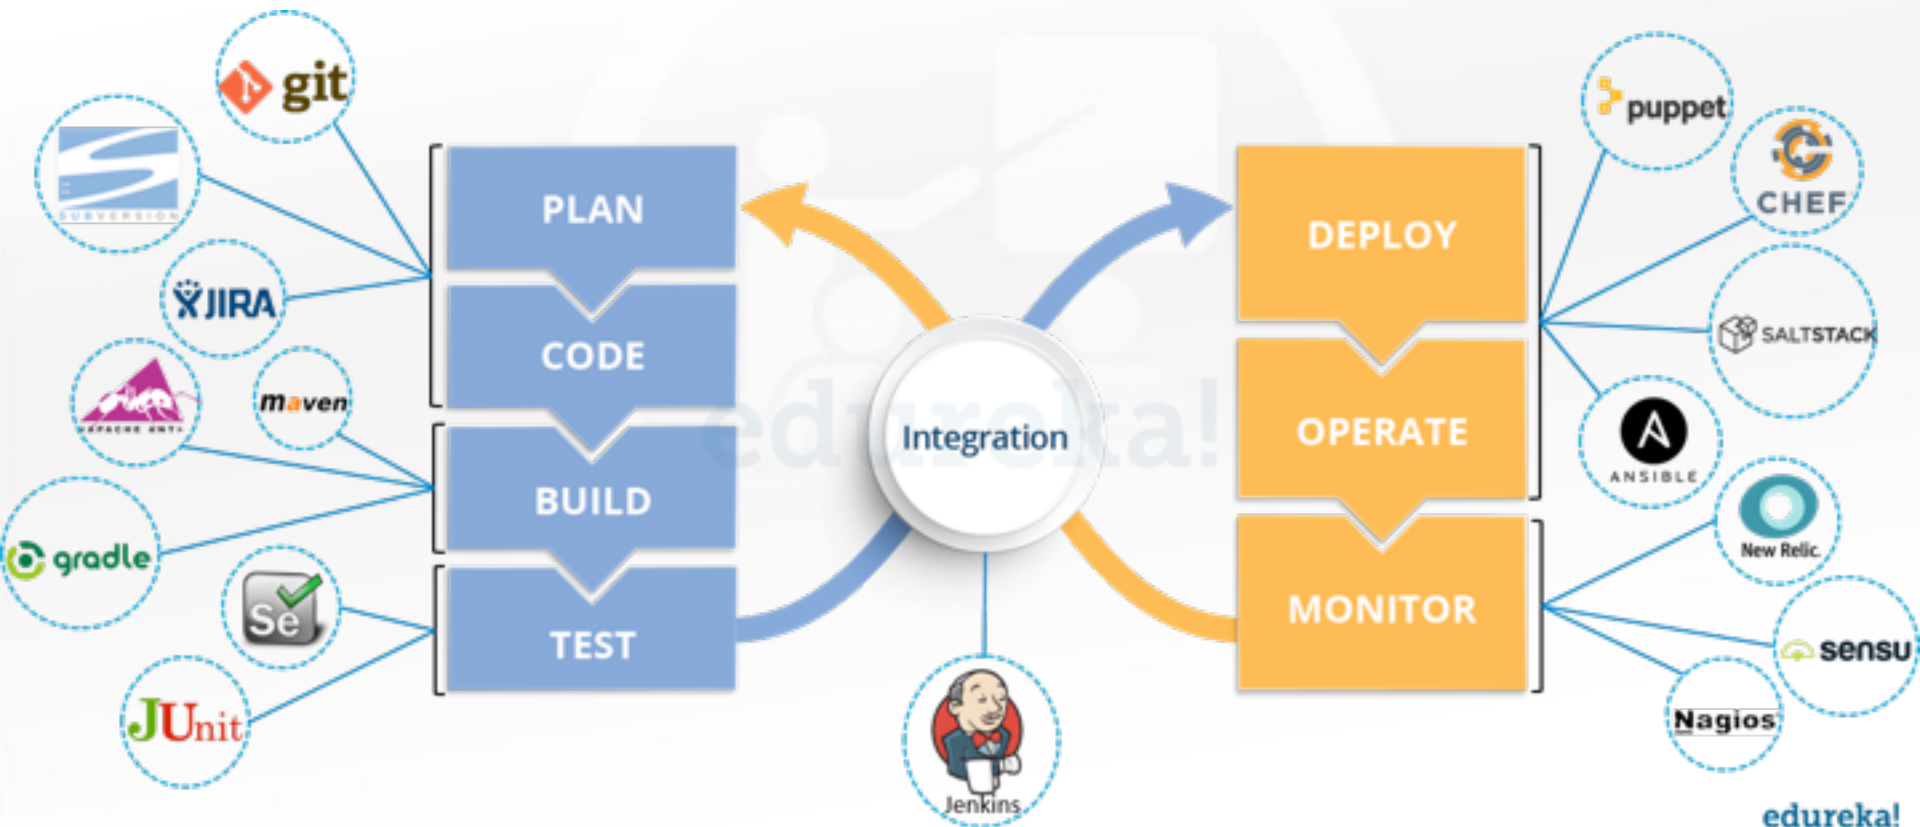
git

SUBVERSION

JIRA

APACHE ANT

maven

gradle

Se

JUnit

PLAN

CODE

BUILD

TEST

Integration

Jenkins

DEPLOY

OPERATE

MONITOR

puppet

CHEF

SALTSTACK

ANSIBLE

New Relic.

sensu

Nagios

edureka!